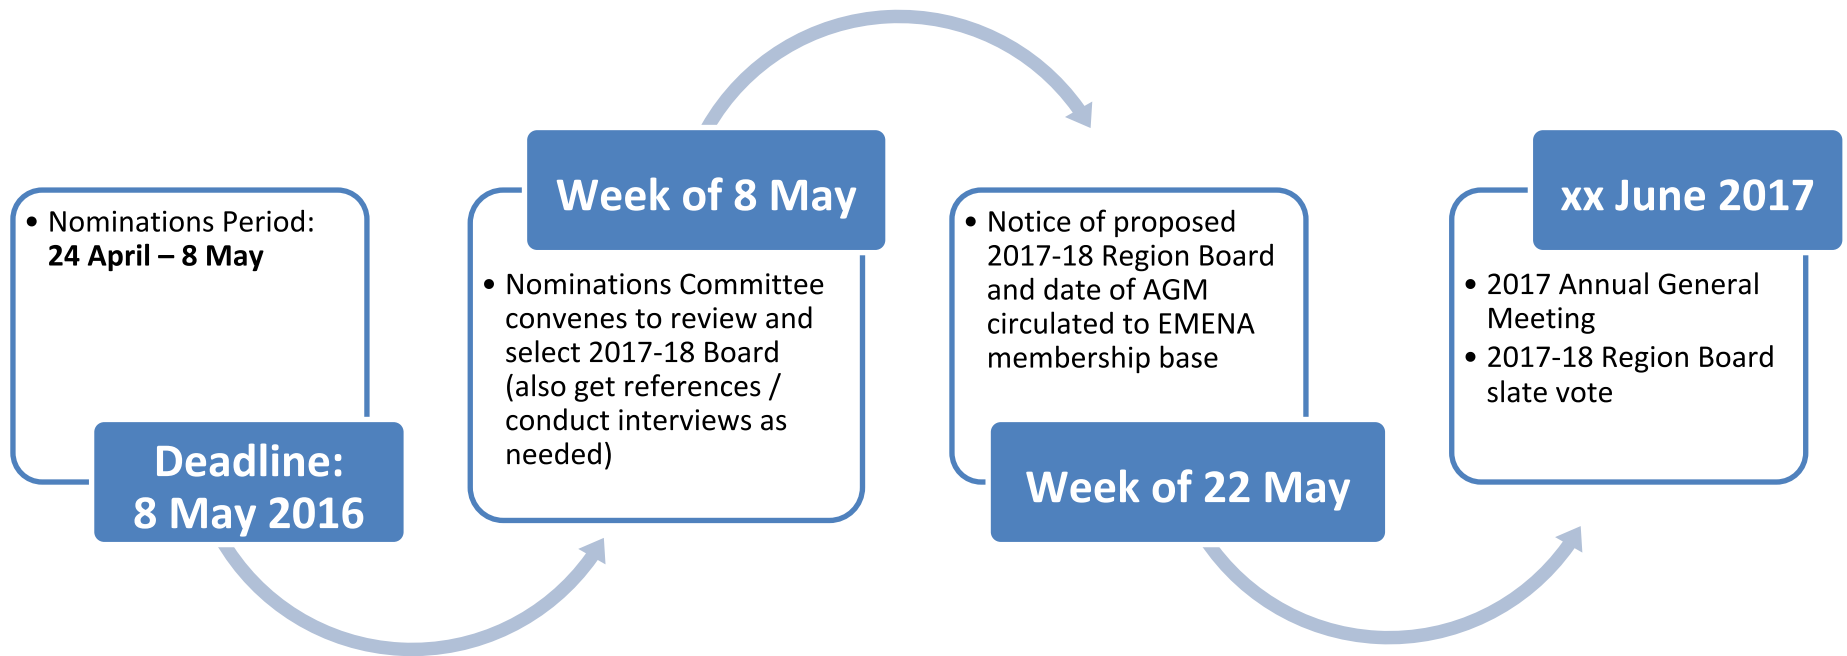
• Nominations Period: **24 April – 8 May**

Deadline: 8 May 2016

Week of 8 May

• Nominations Committee convenes to review and select 2017-18 Board (also get references / conduct interviews as needed)

• Notice of proposed 2017-18 Region Board and date of AGM circulated to EMENA membership base

Week of 22 May

xx June 2017

• 2017 Annual General Meeting
• 2017-18 Region Board slate vote